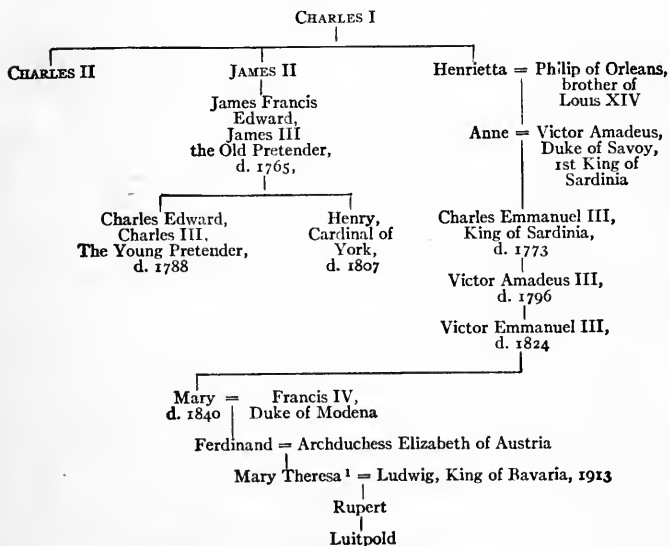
CHARLES I

CHARLES II

JAMES II

James Francis Edward, James III the Old Pretender, d. 1765,

Charles Edward, Charles III, The Young Pretender, d. 1788

Henry, Cardinal of York, d. 1807

Henrietta = Philip of Orleans, brother of Louis XIV

Anne = Victor Amadeus, Duke of Savoy, 1st King of Sardinia

Charles Emmanuel III, King of Sardinia, d. 1773

Victor Amadeus III, d. 1796

Victor Emmanuel III, d. 1824

Mary = Francis IV, d. 1840 Duke of Modena

Ferdinand = Archduchess Elizabeth of Austria

Mary Theresa $^1$ = Ludwig, King of Bavaria, 1913

Rupert

Luitpold